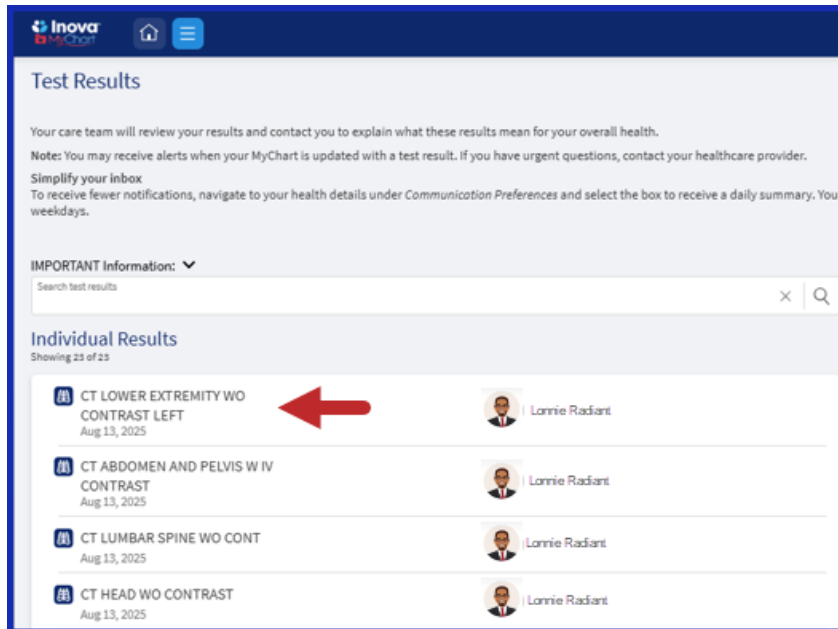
Inova MyChart

Test Results

Your care team will review your results and contact you to explain what these results mean for your overall health.

Note: You may receive alerts when your MyChart is updated with a test result. If you have urgent questions, contact your healthcare provider.

Simplify your inbox
To receive fewer notifications, navigate to your health details under Communication Preferences and select the box to receive a daily summary. You weekdays.

IMPORTANT Information:

Search test results

Individual Results
Showing 23 of 23

CT LOWER EXTREMITY WO CONTRAST LEFT
Aug 13, 2025
Lonnie Radiant

CT ABDOMEN AND PELVIS W IV CONTRAST
Aug 13, 2025
Lonnie Radiant

CT LUMBAR SPINE WO CONT
Aug 13, 2025
Lonnie Radiant

CT HEAD WO CONTRAST
Aug 13, 2025
Lonnie Radiant